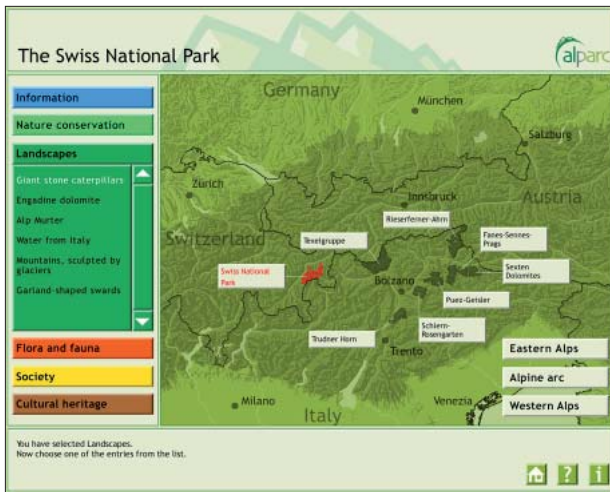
The Swiss National Park

alparc

Information

Nature conservation

Landscapes

Giant stone caterpillars

Engadine dolomite

Alp Murter

Water from Italy

Mountains, sculpted by glaciers

Garland-shaped swards

Flora and fauna

Society

Cultural heritage

Germany

München

Salzburg

Zürich

Innsbruck

Austria

Switzerland

Rieserferner-Ahrn

Texelgruppe

Fanes-Sennes-Prags

Swiss National Park

Sexten Dolomites

Bolzano

Puez-Geisler

Schlern-Rosengarten

Trudner Horn

Trento

Eastern Alps

Alpine arc

Western Alps

Milano

Italy

Venezia

You have selected Landscapes.
Now choose one of the entries from the list.